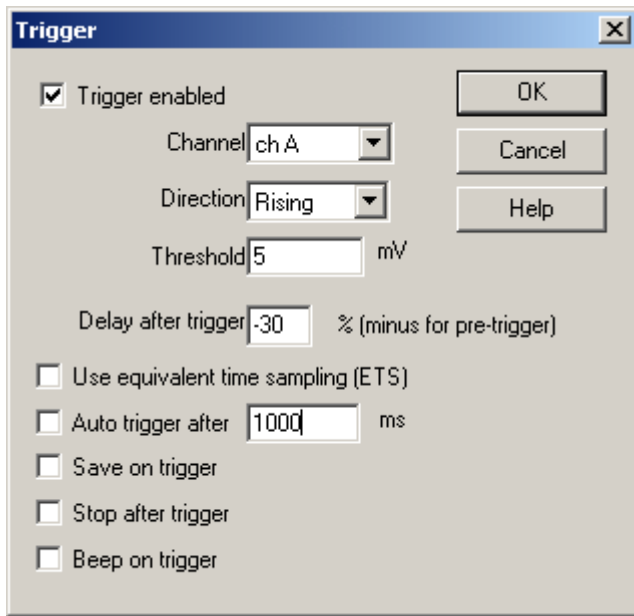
Trigger

Trigger enabled

OK

Channel ch A

Cancel

Direction Rising

Help

Threshold 5 mV

Delay after trigger -30 % (minus for pre-trigger)

Use equivalent time sampling (ETS)

Auto trigger after 1000 ms

Save on trigger

Stop after trigger

Beep on trigger